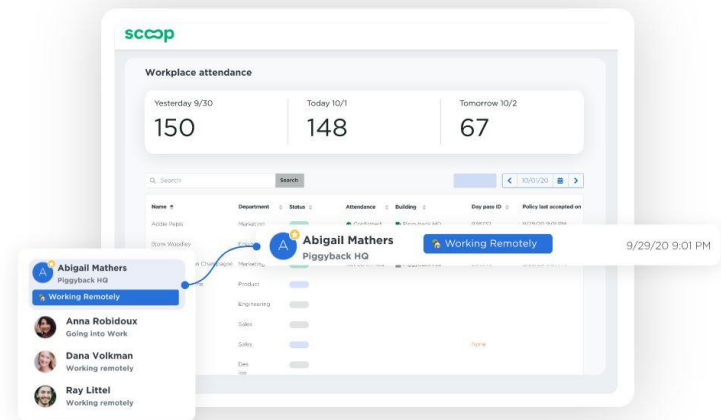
scoop

Workplace attendance

Yesterday 9/30
150

Today 10/1
148

Tomorrow 10/2
67

Search

Search

10/01/20

| Name | Department | Status | Attendance | Building | Day pass ID | Policy last accepted on |
|---|---|---|---|---|---|---|
| Addie Pappi | Marketing | | Confirmed | Piggyback HQ | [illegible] | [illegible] |
| Diane Woodley | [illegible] | | | | | |
| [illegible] Champagne | Marketing | | | | | |
| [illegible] | Product | | | | | |
| | Engineering | | | | | |
| | Sales | | | | | |
| | Sales | | | | None | |
| | Des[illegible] | | | | | |

A
Abigail Mathers
Piggyback HQ
Working Remotely
9/29/20 9:01 PM

A
Abigail Mathers
Piggyback HQ
Working Remotely

Anna Robidoux
Going into Work

Dana Volkman
Working remotely

Ray Littel
Working remotely